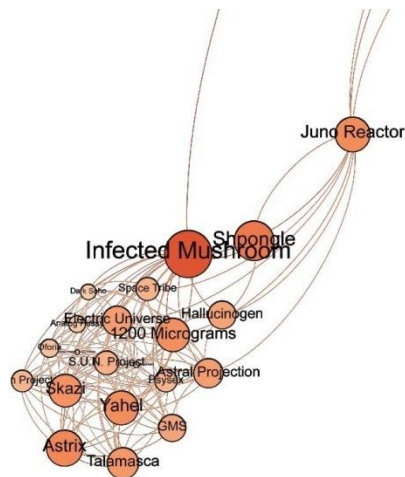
Juno Reactor

Shpongle

Infected Mushroom

Dark Soho

Space Tribe

Hallucinogen

Electric Universe

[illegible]

1200 Micrograms

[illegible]

S.U.N. Project

Astral Projection

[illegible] Project

Psysex

Skazi

Yahel

GMS

Astrix

Talamasca